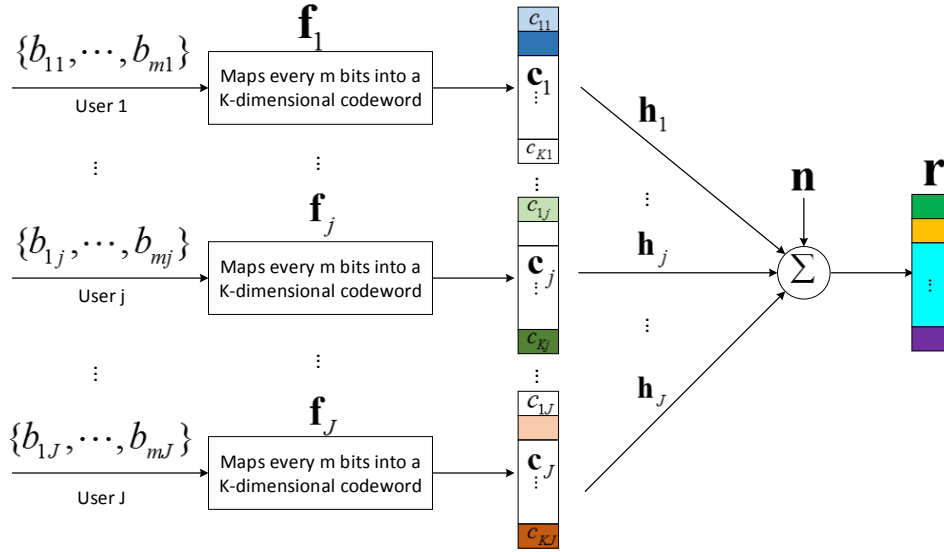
$\{b_{11}, \cdots, b_{m1}\}$

User 1

$\mathbf{f}_1$

Maps every m bits into a K-dimensional codeword

$c_{11}$

$\mathbf{c}_1$

⋮

$c_{K1}$

$\mathbf{h}_1$

⋮

⋮

⋮

$\{b_{1j}, \cdots, b_{mj}\}$

User j

$\mathbf{f}_j$

Maps every m bits into a K-dimensional codeword

$c_{1j}$

$\mathbf{c}_j$

⋮

$c_{Kj}$

⋮

$\mathbf{h}_j$

$\mathbf{n}$

$\Sigma$

$\mathbf{r}$

⋮

⋮

⋮

⋮

$\{b_{1J}, \cdots, b_{mJ}\}$

User J

$\mathbf{f}_J$

Maps every m bits into a K-dimensional codeword

$c_{1J}$

$\mathbf{c}_J$

⋮

$c_{KJ}$

$\mathbf{h}_J$